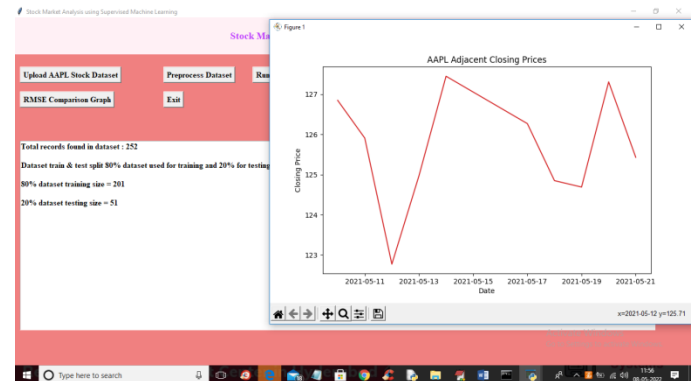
Stock Market Analysis using Supervised Machine Learning

Stock Ma

Upload AAPL Stock Dataset

Preprocess Dataset

Run

RMSE Comparison Graph

Exit

Total records found in dataset : 252

Dataset train & test split 80% dataset used for training and 20% for testing

80% dataset training size = 201

20% dataset testing size = 51

Figure 1

AAPL Adjacent Closing Prices

Closing Price

127

126

125

124

123

2021-05-11

2021-05-13

2021-05-15

2021-05-17

2021-05-19

2021-05-21

Date

x=2021-05-12 y=125.71

Type here to search

11:56

08-05-2022